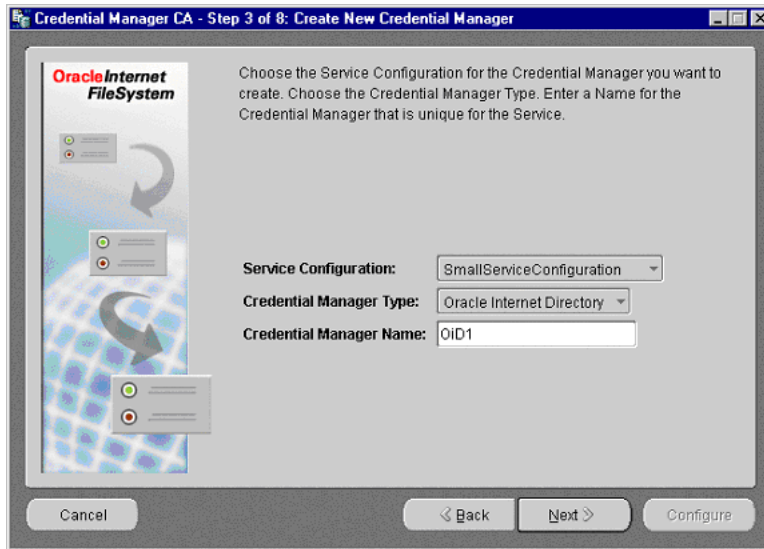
Credential Manager CA - Step 3 of 8: Create New Credential Manager

Oracle Internet FileSystem

Choose the Service Configuration for the Credential Manager you want to create. Choose the Credential Manager Type. Enter a Name for the Credential Manager that is unique for the Service.

Service Configuration: SmallServiceConfiguration

Credential Manager Type: Oracle Internet Directory

Credential Manager Name: OiD1

Cancel

Back

Next

Configure